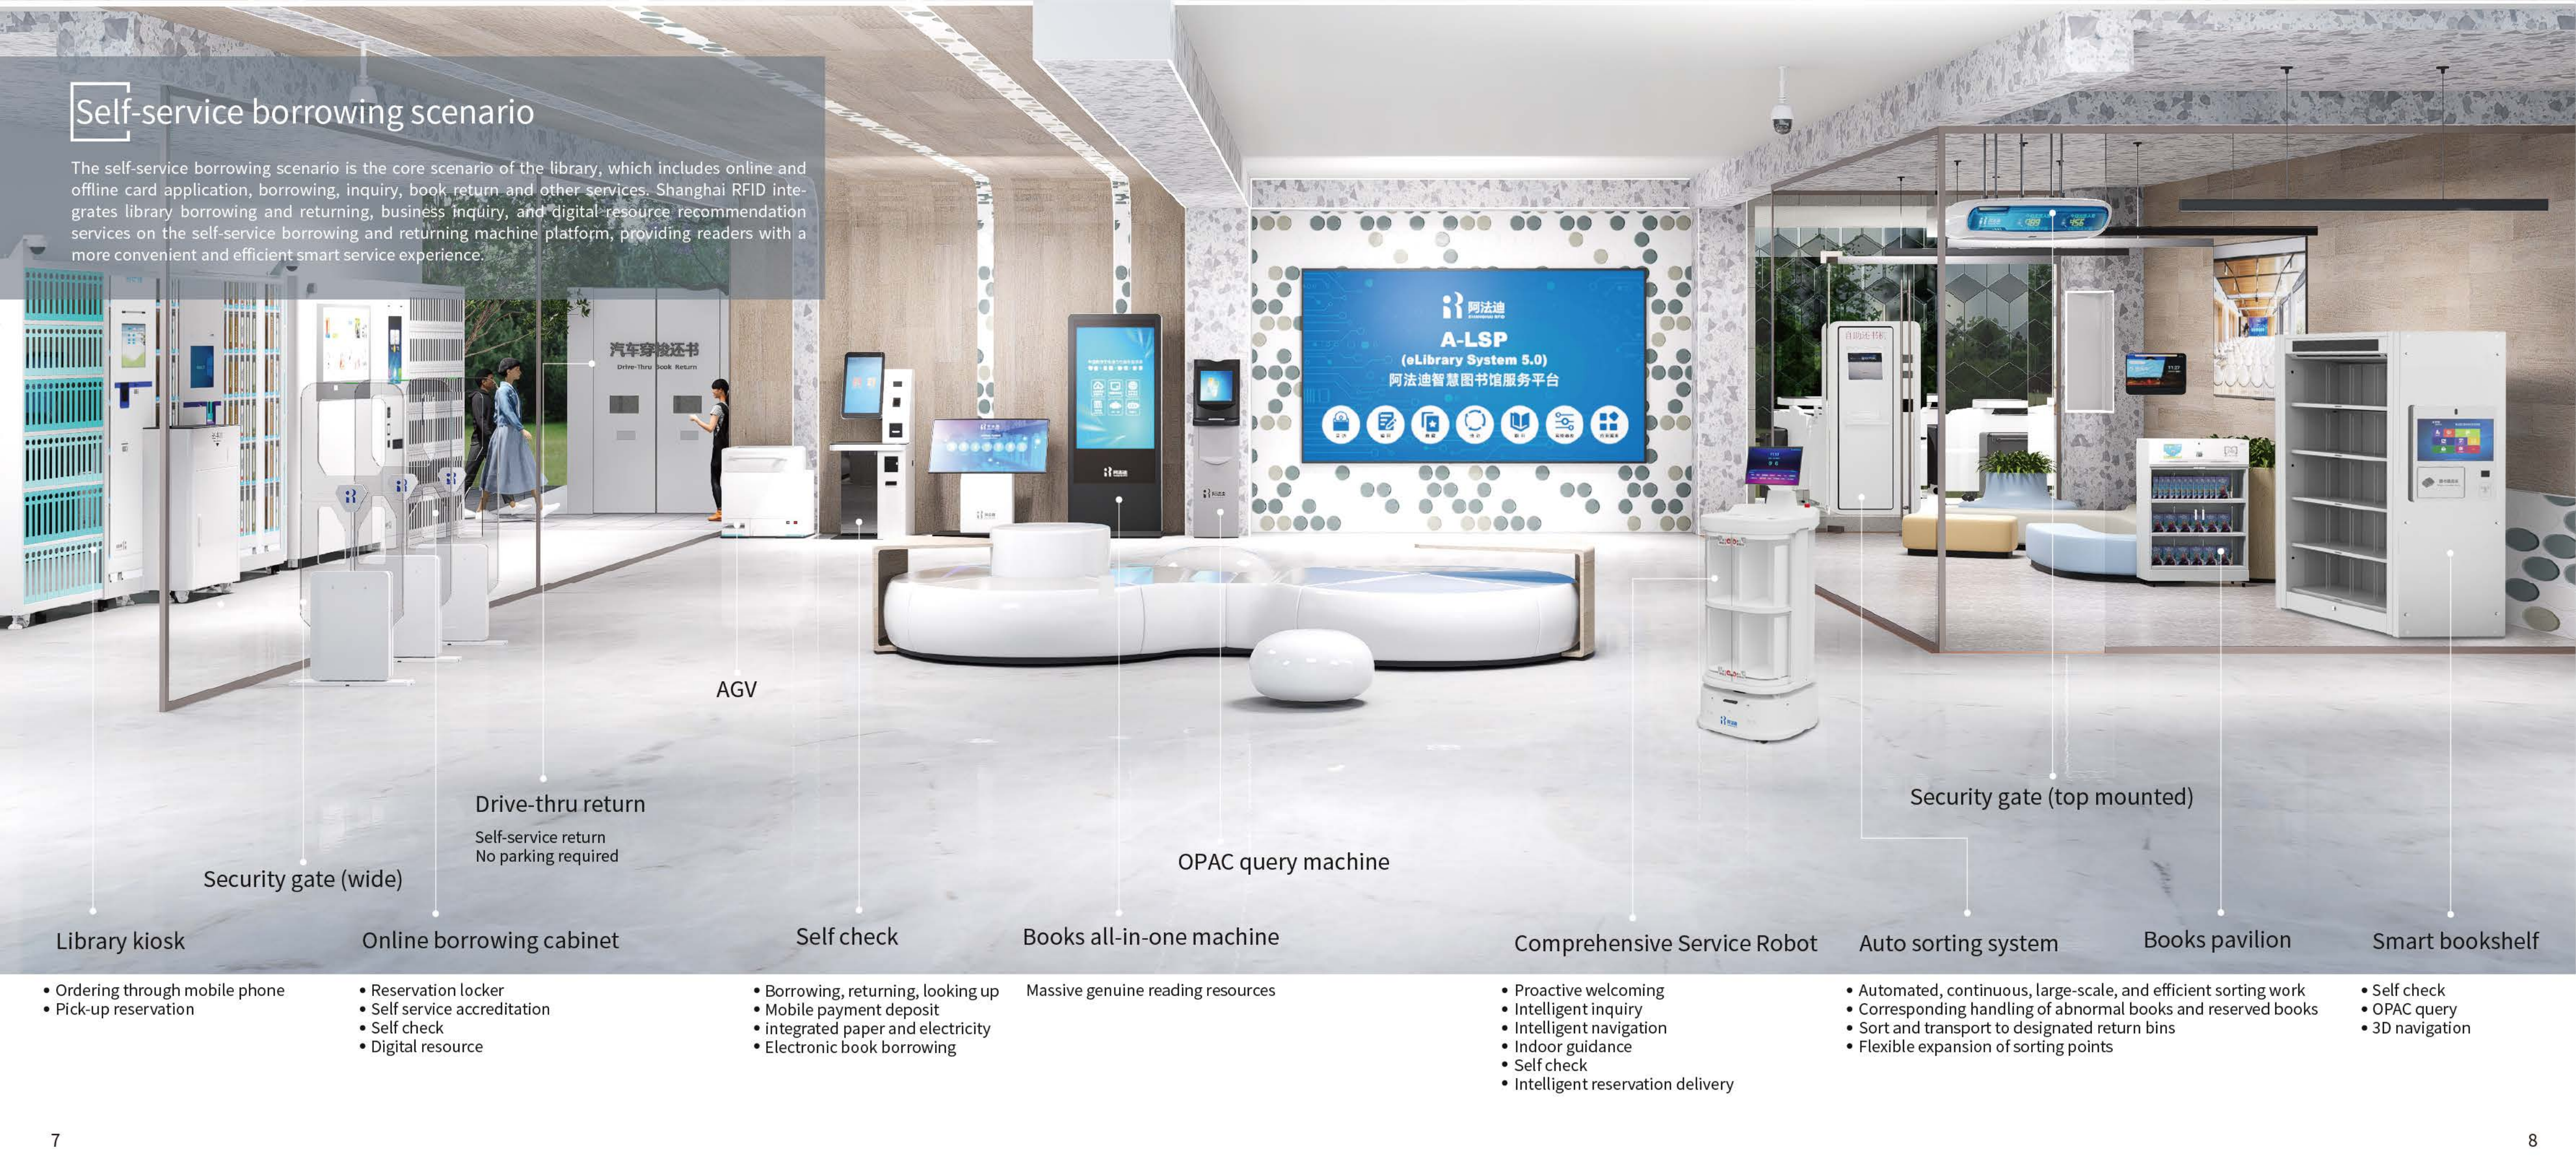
Self-service borrowing scenario

The self-service borrowing scenario is the core scenario of the library, which includes online and offline card application, borrowing, inquiry, book return and other services. Shanghai RFID integrates library borrowing and returning, business inquiry, and digital resource recommendation services on the self-service borrowing and returning machine platform, providing readers with a more convenient and efficient smart service experience.

汽车穿梭还书
Drive-Thru Book Return

阿法迪
A-LSP
(eLibrary System 5.0)
阿法迪智慧图书馆服务平台

AGV

Drive-thru return
Self-service return
No parking required

Security gate (wide)

OPAC query machine

Security gate (top mounted)

Library kiosk
• Ordering through mobile phone
• Pick-up reservation

Online borrowing cabinet
• Reservation locker
• Self service accreditation
• Self check
• Digital resource

Self check
• Borrowing, returning, looking up
• Mobile payment deposit
• integrated paper and electricity
• Electronic book borrowing

Books all-in-one machine
Massive genuine reading resources

Comprehensive Service Robot
• Proactive welcoming
• Intelligent inquiry
• Intelligent navigation
• Indoor guidance
• Self check
• Intelligent reservation delivery

Auto sorting system
• Automated, continuous, large-scale, and efficient sorting work
• Corresponding handling of abnormal books and reserved books
• Sort and transport to designated return bins
• Flexible expansion of sorting points

Books pavilion

Smart bookshelf
• Self check
• OPAC query
• 3D navigation

7

8